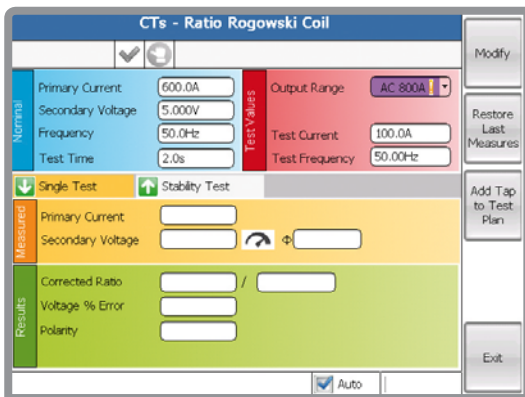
CTs - Ratio Rogowski Coil

Modify

Nominal

Primary Current 600.0A

Secondary Voltage 5.000V

Frequency 50.0Hz

Test Time 2.0s

Test Values

Output Range AC 800A

Test Current 100.0A

Test Frequency 50.00Hz

Restore Last Measures

Add Tap to Test Plan

Single Test

Stability Test

Measured

Primary Current

Secondary Voltage

Φ

Results

Corrected Ratio /

Voltage % Error

Polarity

Exit

Auto